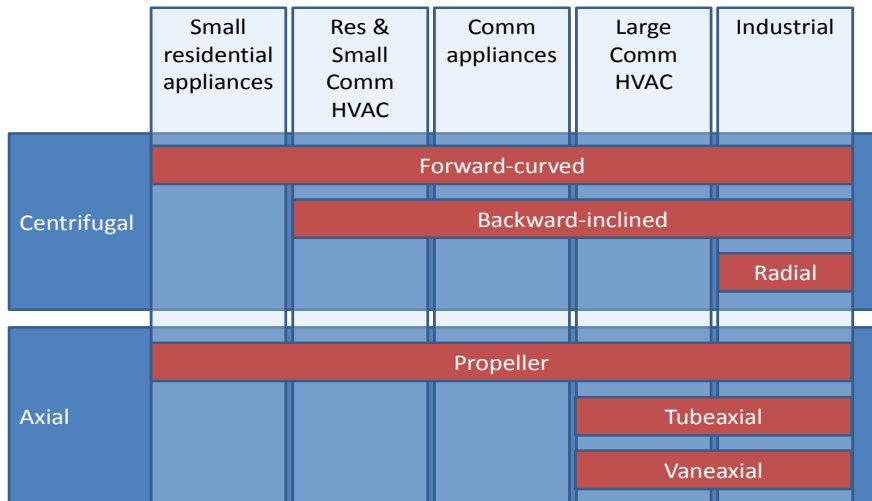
| | Small residential appliances | Res & Small Comm HVAC | Comm appliances | Large Comm HVAC | Industrial |
|---|---|---|---|---|---|

Centrifugal
Forward-curved
Backward-inclined
Radial

Axial
Propeller
Tubeaxial
Vaneaxial